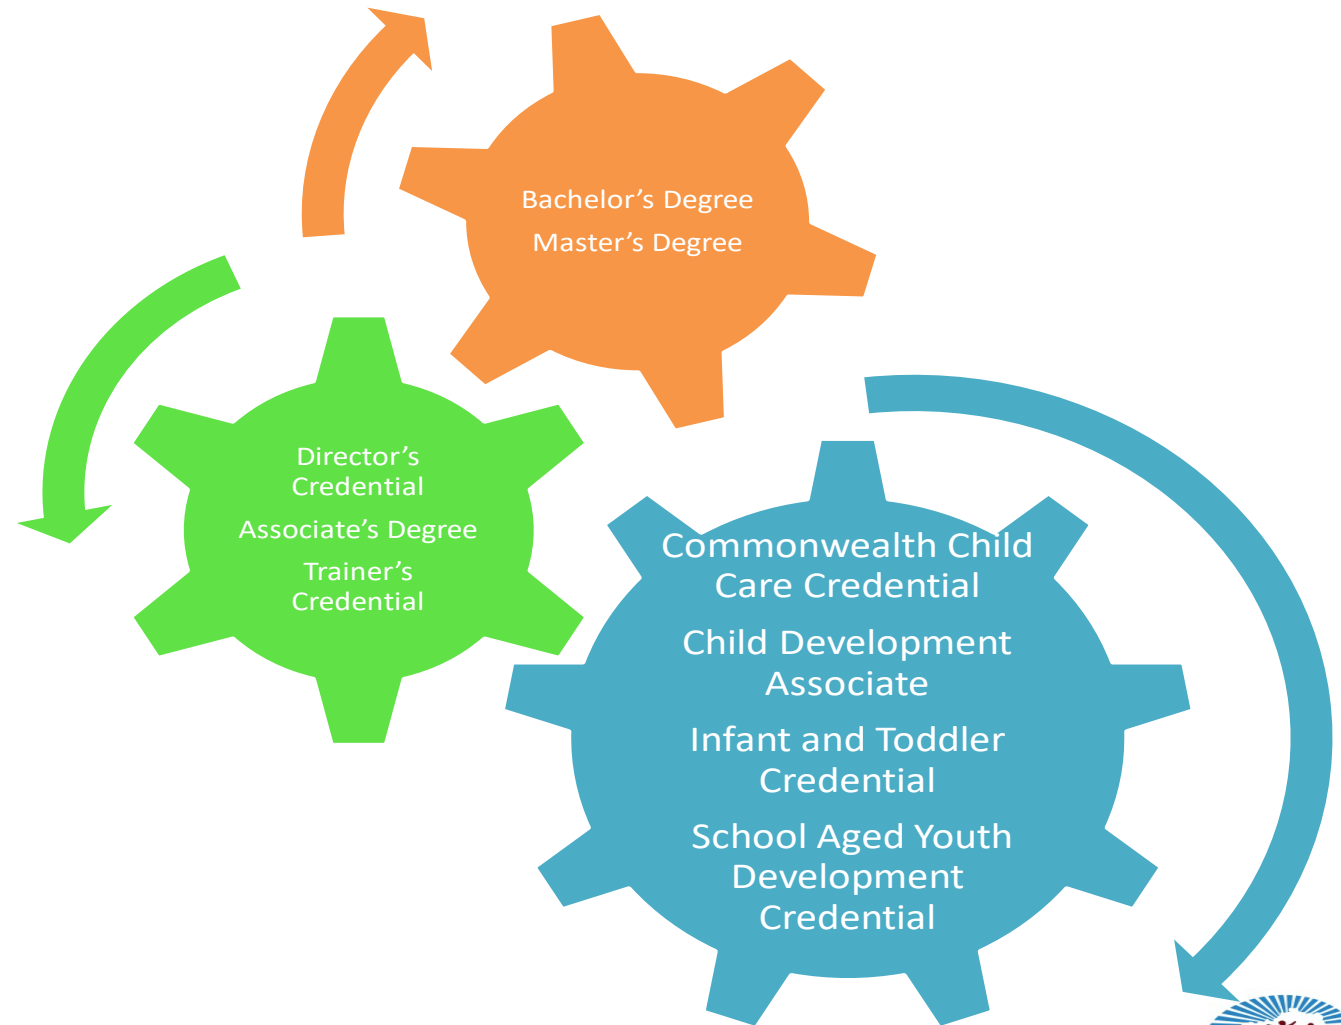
Bachelor’s Degree
Master’s Degree

Director’s Credential
Associate’s Degree
Trainer’s Credential

Commonwealth Child Care Credential
Child Development Associate
Infant and Toddler Credential
School Aged Youth Development Credential